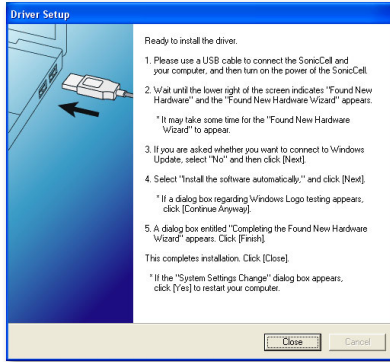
Driver Setup

Ready to install the driver.

1. Please use a USB cable to connect the SonicCell and your computer, and then turn on the power of the SonicCell.

2. Wait until the lower right of the screen indicates "Found New Hardware" and the "Found New Hardware Wizard" appears.

* It may take some time for the "Found New Hardware Wizard" to appear.

3. If you are asked whether you want to connect to Windows Update, select "No" and then click [Next].

4. Select "Install the software automatically," and click [Next].

* If a dialog box regarding Windows Logo testing appears, click [Continue Anyway].

5. A dialog box entitled "Completing the Found New Hardware Wizard" appears. Click [Finish].

This completes installation. Click [Close].

* If the "System Settings Change" dialog box appears, click [Yes] to restart your computer.

Close

Cancel